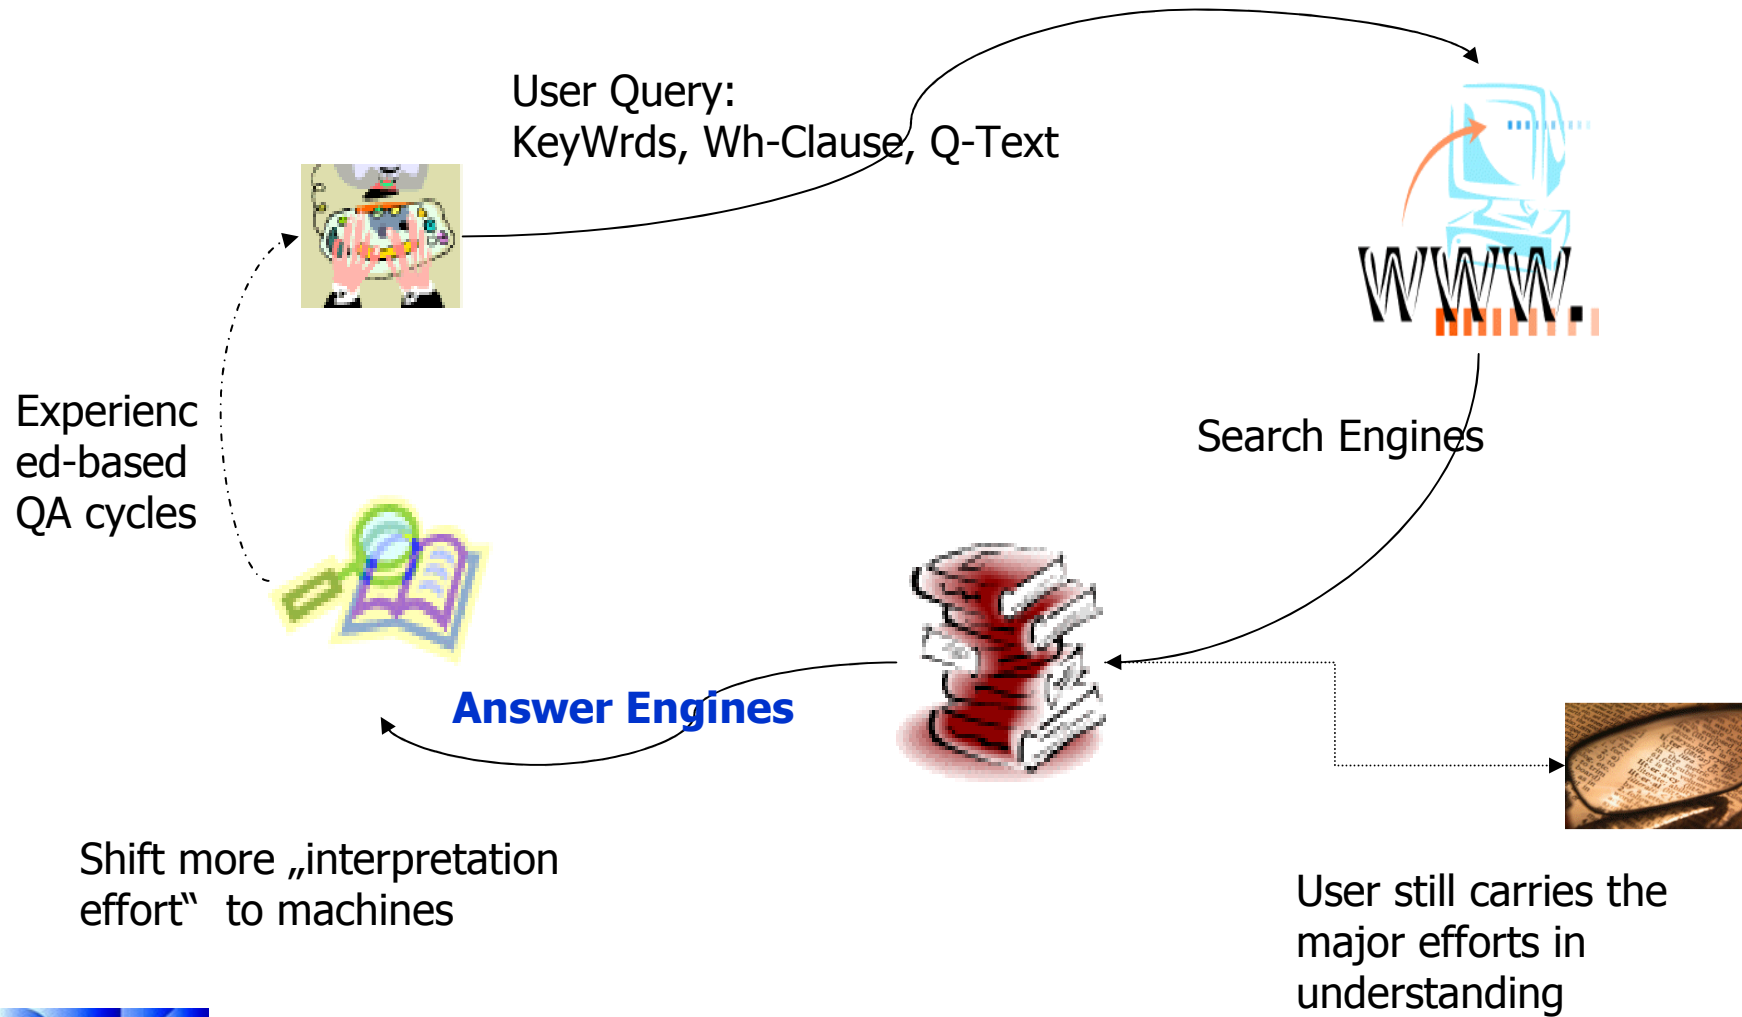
User Query:
KeyWrds, Wh-Clause, Q-Text

WWW.

Experienced-based QA cycles

Search Engines

Answer Engines

Shift more „interpretation effort‟ to machines

User still carries the major efforts in understanding